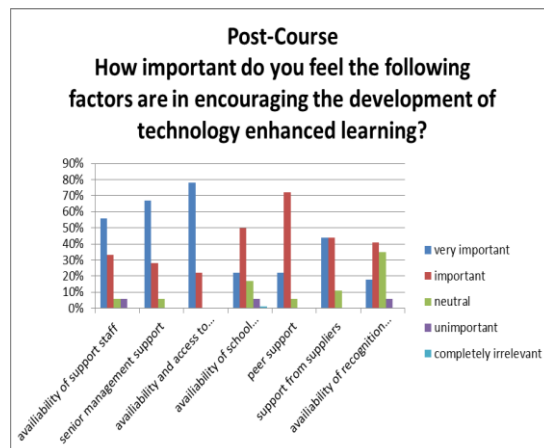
Post-Course
How important do you feel the following factors are in encouraging the development of technology enhanced learning?

90%
80%
70%
60%
50%
40%
30%
20%
10%
0%

availability of support staff
senior management support
availability and access to...
availability of school...
peer support
support from suppliers
availability of recognition...

very important
important
neutral
unimportant
completely irrelevant